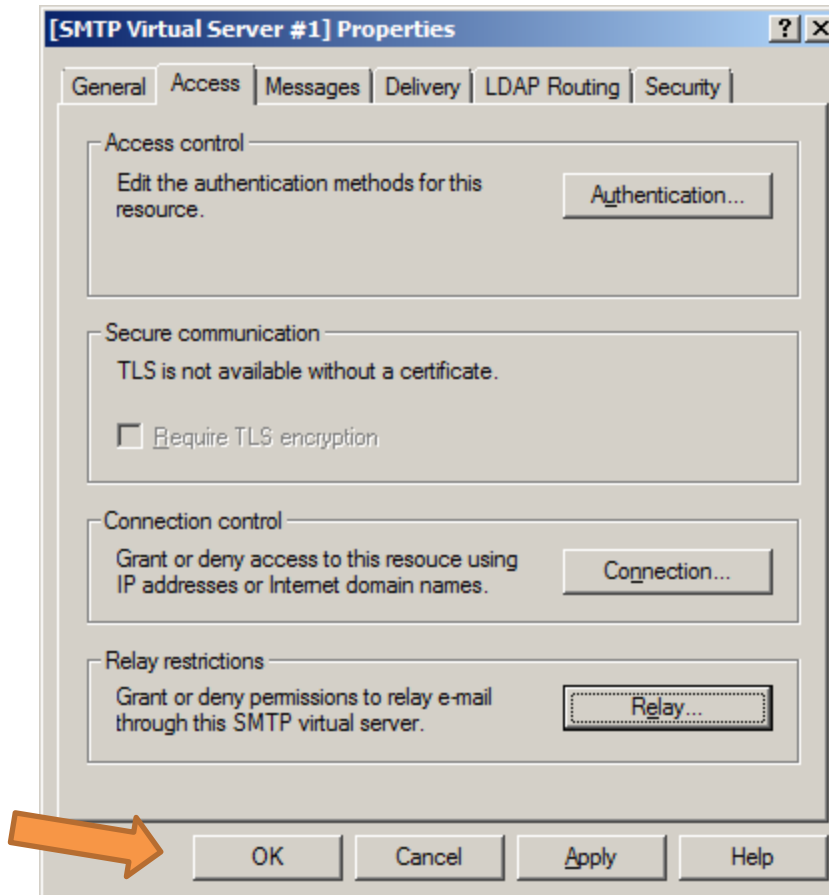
[SMTP Virtual Server #1] Properties

?

General | Access | Messages | Delivery | LDAP Routing | Security

Access control

Edit the authentication methods for this resource.

Authentication...

Secure communication

TLS is not available without a certificate.

Require TLS encryption

Connection control

Grant or deny access to this resouce using IP addresses or Internet domain names.

Connection...

Relay restrictions

Grant or deny permissions to relay e-mail through this SMTP virtual server.

Relay...

OK | Cancel | Apply | Help